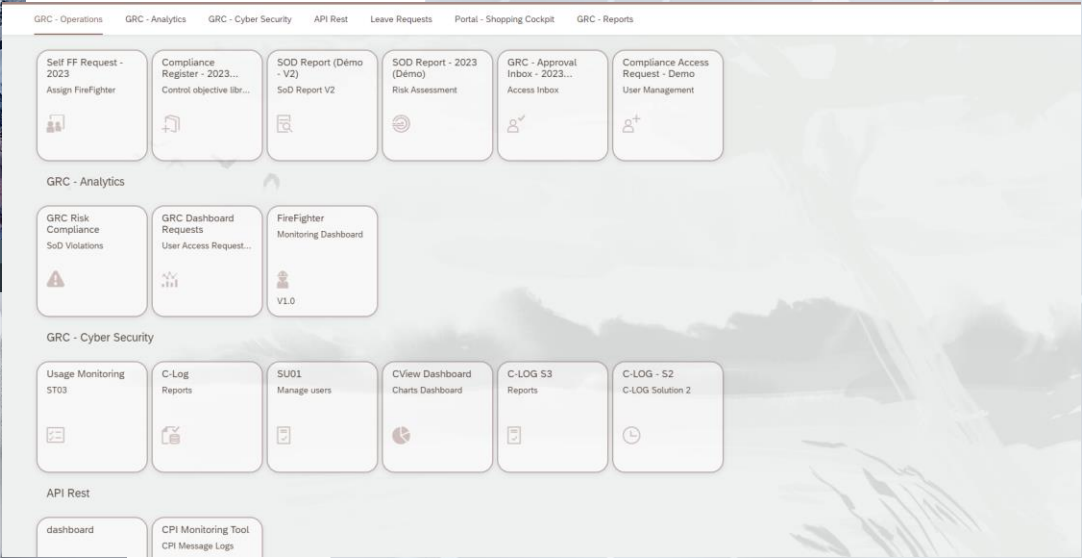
GRC - Operations GRC - Analytics GRC - Cyber Security API Rest Leave Requests Portal - Shopping Cockpit GRC - Reports

Self FF Request - 2023
Assign FireFighter

Compliance Register - 2023...
Control objective libr...

SOD Report (Démo - V2)
SoD Report V2

SOD Report - 2023 (Démo)
Risk Assessment

GRC - Approval Inbox - 2023...
Access Inbox

Compliance Access Request - Demo
User Management

GRC - Analytics

GRC Risk Compliance
SoD Violations

GRC Dashboard Requests
User Access Request...

FireFighter
Monitoring Dashboard
V1.0

GRC - Cyber Security

Usage Monitoring
ST03

C-Log
Reports

SU01
Manage users

CView Dashboard
Charts Dashboard

C-LOG S3
Reports

C-LOG - S2
C-LOG Solution 2

API Rest

dashboard

CPI Monitoring Tool
CPI Message Logs